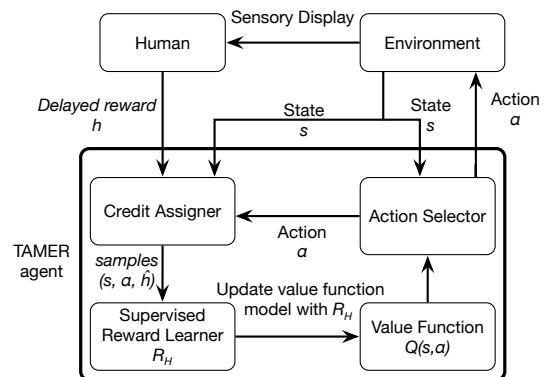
Sensory Display

Human

Environment

Delayed reward
$h$

State
$s$

State
$s$

Action
$a$

Credit Assigner

Action Selector

Action
$a$

TAMER agent

samples
$(s, a, \hat{h})$

Update value function model with $R_H$

Supervised Reward Learner
$R_H$

Value Function
$Q(s,a)$